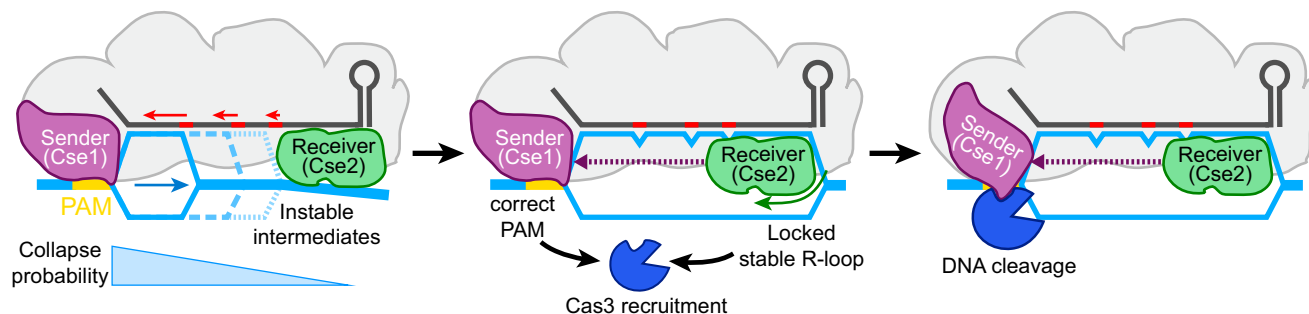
Sender (Cse1)
Receiver (Cse2)
PAM
Instable intermediates
Collapse probability

Sender (Cse1)
Receiver (Cse2)
correct PAM
Locked stable R-loop
Cas3 recruitment

Sender (Cse1)
Receiver (Cse2)
DNA cleavage